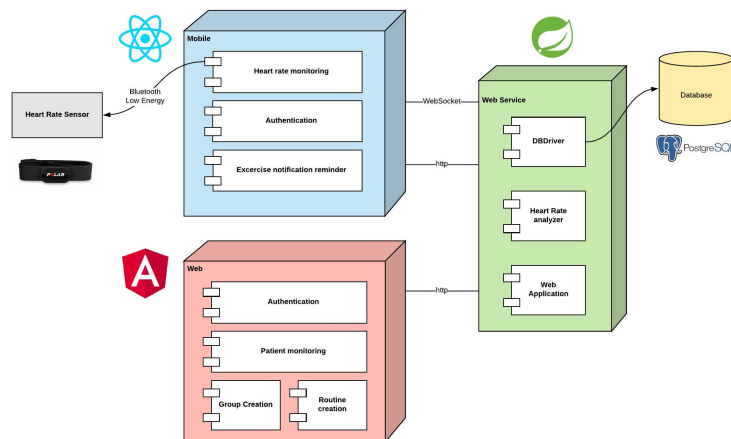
Mobile

Heart rate monitoring

Authentication

Excercise notification reminder

Bluetooth Low Energy

Heart Rate Sensor

POLAR

WebSocket

http

Web Service

DBDriver

Heart Rate analyzer

Web Application

Database

PostgreSQL

Web

Authentication

Patient monitoring

Group Creation

Routine creation

http